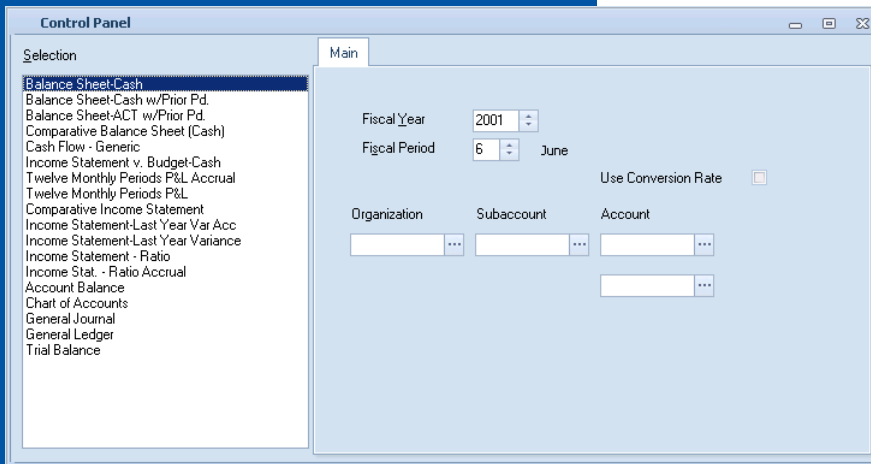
Control Panel

Selection

Balance Sheet-Cash
Balance Sheet-Cash w/Prior Pd.
Balance Sheet-ACT w/Prior Pd.
Comparative Balance Sheet (Cash)
Cash Flow - Generic
Income Statement v. Budget-Cash
Twelve Monthly Periods P&L Accrual
Twelve Monthly Periods P&L
Comparative Income Statement
Income Statement-Last Year Var Acc
Income Statement-Last Year Variance
Income Statement - Ratio
Income Stat. - Ratio Accrual
Account Balance
Chart of Accounts
General Journal
General Ledger
Trial Balance

Main

Fiscal Year 2001
Fiscal Period 6 June
Use Conversion Rate

Organization ...
Subaccount ...
Account ...
...